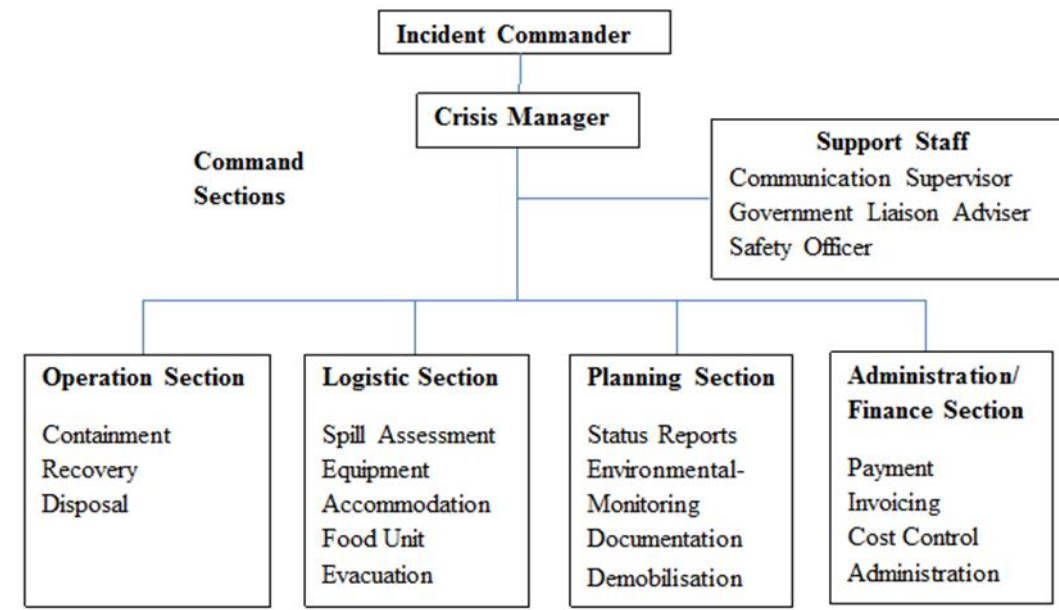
Incident Commander

Crisis Manager

Command Sections

Support Staff
Communication Supervisor
Government Liaison Adviser
Safety Officer

Operation Section
Containment
Recovery
Disposal

Logistic Section
Spill Assessment
Equipment
Accommodation
Food Unit
Evacuation

Planning Section
Status Reports
Environmental-Monitoring
Documentation
Demobilisation

Administration/ Finance Section
Payment
Invoicing
Cost Control
Administration